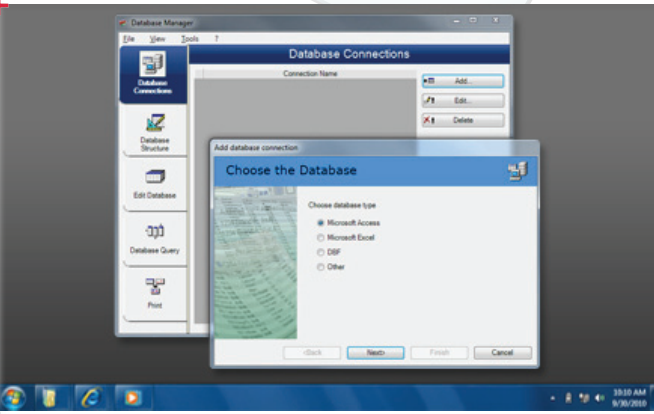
Database Manager

File View Tools ?

Database Connections

Database Connections

Connection Name

Add...

Edit...

Delete

Database Structure

Edit Database

Database Query

Print

Add database connection

Choose the Database

Choose database type

Microsoft Access

Microsoft Excel

DBF

Other

<Back

Next>

Finish

Cancel

10:10 AM
9/30/2010